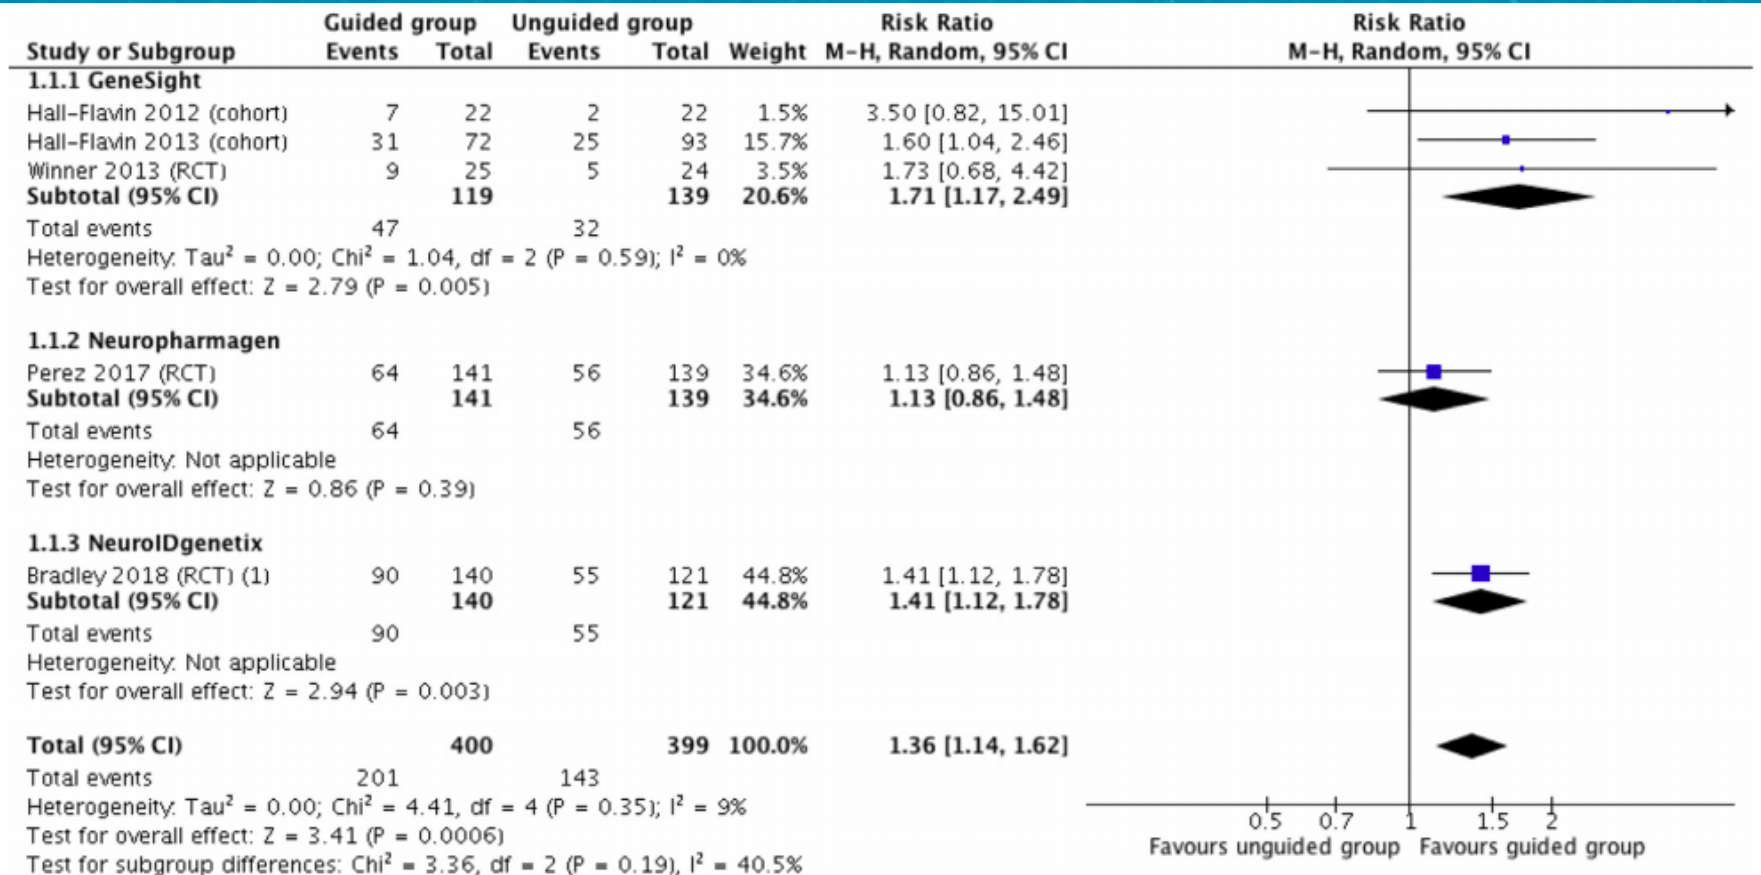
| Study or Subgroup | Guided group Events | Guided group Total | Unguided group Events | Unguided group Total | Weight | Risk Ratio M–H, Random, 95% CI |
|---|---|---|---|---|---|---|
| **1.1.1 GeneSight** | | | | | | |
| Hall–Flavin 2012 (cohort) | 7 | 22 | 2 | 22 | 1.5% | 3.50 [0.82, 15.01] |
| Hall–Flavin 2013 (cohort) | 31 | 72 | 25 | 93 | 15.7% | 1.60 [1.04, 2.46] |
| Winner 2013 (RCT) | 9 | 25 | 5 | 24 | 3.5% | 1.73 [0.68, 4.42] |
| **Subtotal (95% CI)** | | **119** | | **139** | **20.6%** | **1.71 [1.17, 2.49]** |
| Total events | 47 | | 32 | | | |

Heterogeneity: Tau$^2$ = 0.00; Chi$^2$ = 1.04, df = 2 (P = 0.59); I$^2$ = 0%
Test for overall effect: Z = 2.79 (P = 0.005)

| | | | | | | |
|---|---|---|---|---|---|---|
| **1.1.2 Neuropharmagen** | | | | | | |
| Perez 2017 (RCT) | 64 | 141 | 56 | 139 | 34.6% | 1.13 [0.86, 1.48] |
| **Subtotal (95% CI)** | | **141** | | **139** | **34.6%** | **1.13 [0.86, 1.48]** |
| Total events | 64 | | 56 | | | |

Heterogeneity: Not applicable
Test for overall effect: Z = 0.86 (P = 0.39)

| | | | | | | |
|---|---|---|---|---|---|---|
| **1.1.3 NeuroIDgenetix** | | | | | | |
| Bradley 2018 (RCT) (1) | 90 | 140 | 55 | 121 | 44.8% | 1.41 [1.12, 1.78] |
| **Subtotal (95% CI)** | | **140** | | **121** | **44.8%** | **1.41 [1.12, 1.78]** |
| Total events | 90 | | 55 | | | |

Heterogeneity: Not applicable
Test for overall effect: Z = 2.94 (P = 0.003)

| | | | | | | |
|---|---|---|---|---|---|---|
| **Total (95% CI)** | | **400** | | **399** | **100.0%** | **1.36 [1.14, 1.62]** |
| Total events | 201 | | 143 | | | |

Heterogeneity: Tau$^2$ = 0.00; Chi$^2$ = 4.41, df = 4 (P = 0.35); I$^2$ = 9%
Test for overall effect: Z = 3.41 (P = 0.0006)
Test for subgroup differences: Chi$^2$ = 3.36, df = 2 (P = 0.19), I$^2$ = 40.5%

Risk Ratio
M–H, Random, 95% CI
0.5 0.7 1 1.5 2
Favours unguided group Favours guided group